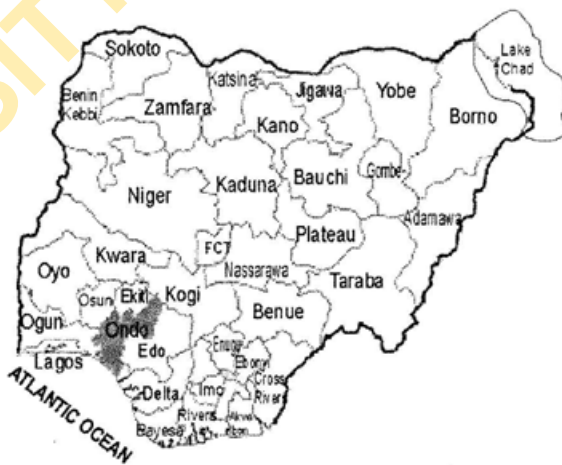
Sokoto
Lake Chad
Katsina
Jigawa
Yobe
Benin Kebbi
Zamfara
Kano
Borno
Gombe
Niger
Kaduna
Bauchi
Adamawa
FCT
Kwara
Plateau
Oyo
Nassarawa
Taraba
Osun
Ekiti
Kogi
Ogun
Benue
Ondo
Edo
Lagos
Enugu
Ebonyi
Cross River
ATLANTIC OCEAN
Delta
Imo
Rivers
Akwa Ibom
Bayesa